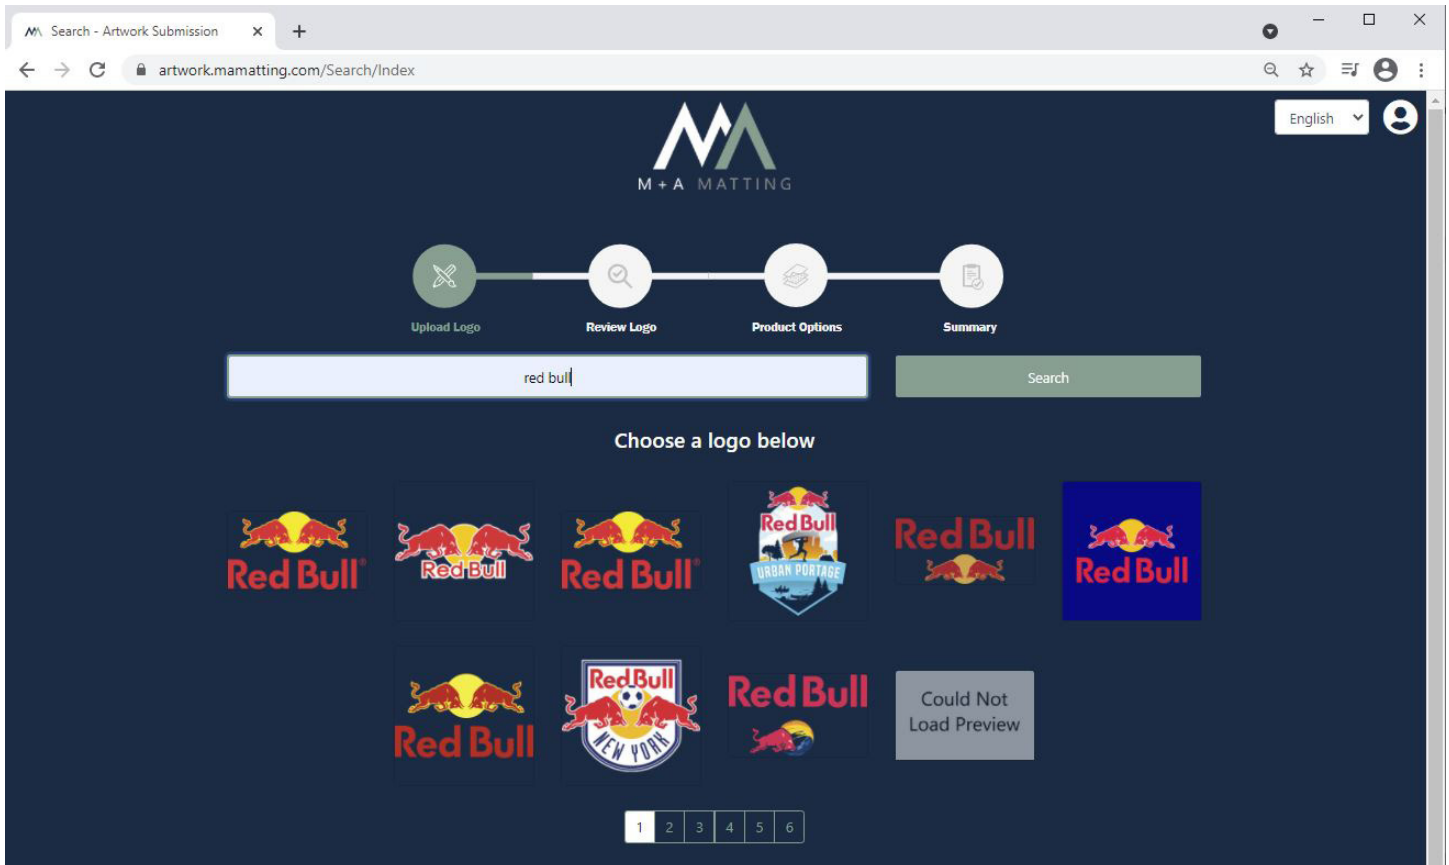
Search - Artwork Submission
artwork.mamatting.com/Search/Index
English
M + A MATTING
Upload Logo
Review Logo
Product Options
Summary
red bull
Search
Choose a logo below
Red Bull®
Red Bull
Red Bull®
Red Bull
URBAN PORTAGE
Red Bull
Red Bull
Red Bull
Red Bull
NEW YORK
Red Bull
Could Not Load Preview
1 2 3 4 5 6